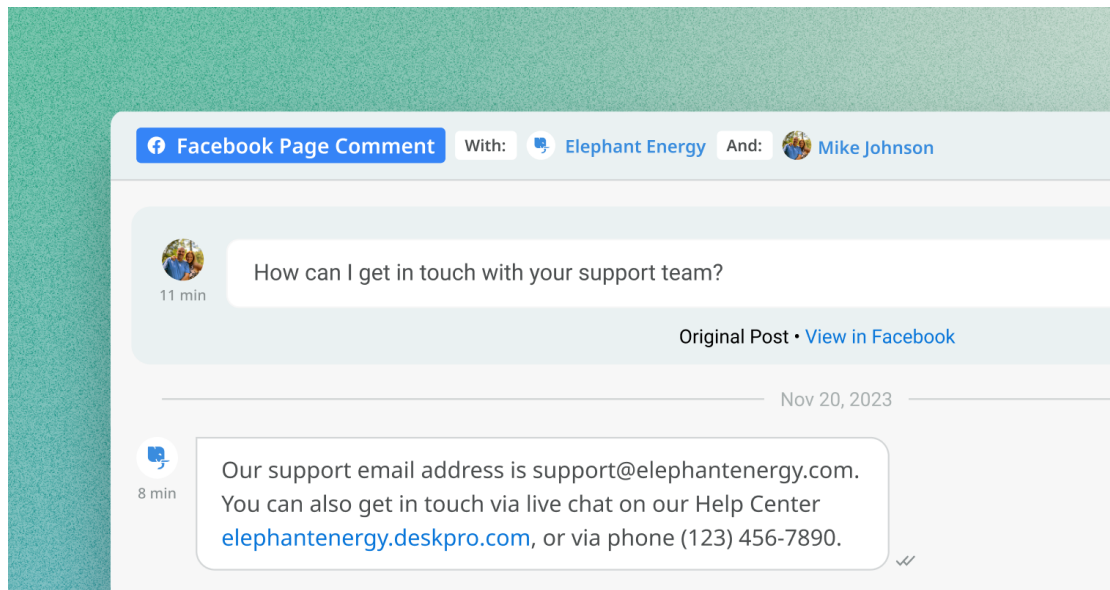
Facebook Page Comment With: Elephant Energy And: Mike Johnson

11 min

How can I get in touch with your support team?

Original Post • View in Facebook

Nov 20, 2023

8 min

Our support email address is support@elephantenergy.com. You can also get in touch via live chat on our Help Center elephantenergy.deskpro.com, or via phone (123) 456-7890.